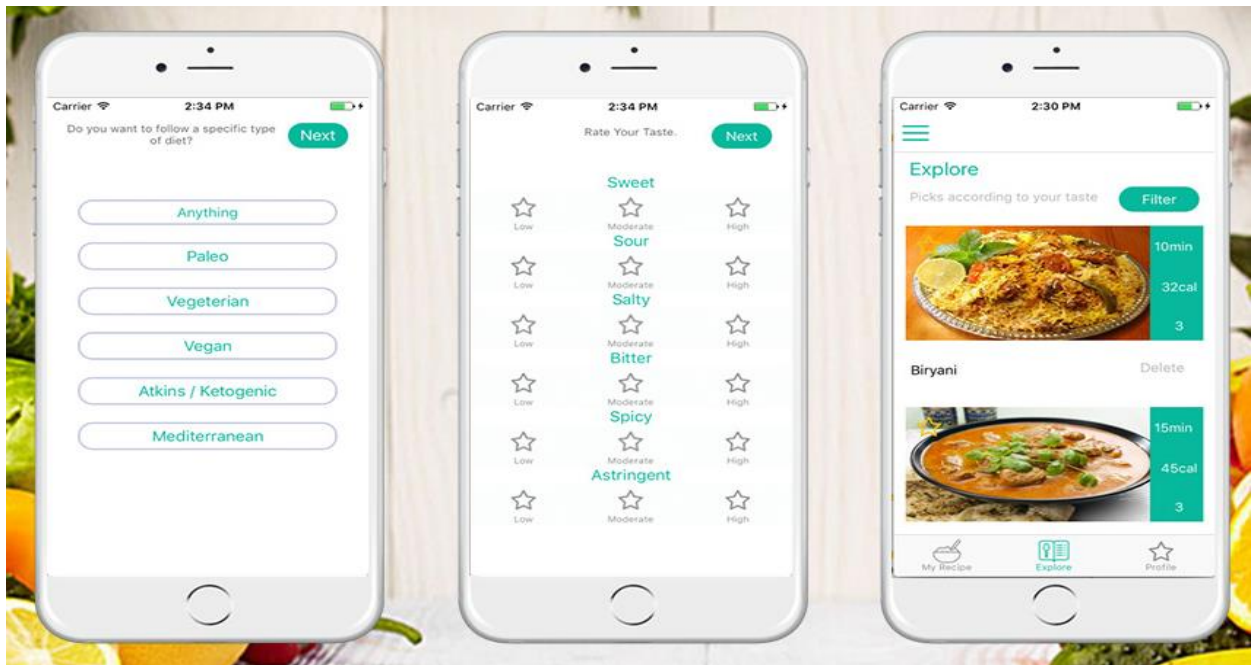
Carrier 2:34 PM

Do you want to follow a specific type of diet?

Next

Anything

Paleo

Vegeterian

Vegan

Atkins / Ketogenic

Mediterranean

Carrier 2:34 PM

Rate Your Taste.

Next

Sweet

Low Moderate High

Sour

Low Moderate High

Salty

Low Moderate High

Bitter

Low Moderate High

Spicy

Low Moderate High

Astringent

Low Moderate High

Carrier 2:30 PM

Explore

Picks according to your taste

Filter

10min

32cal

3

Biryani

Delete

15min

45cal

3

My Recipe

Explore

Profile